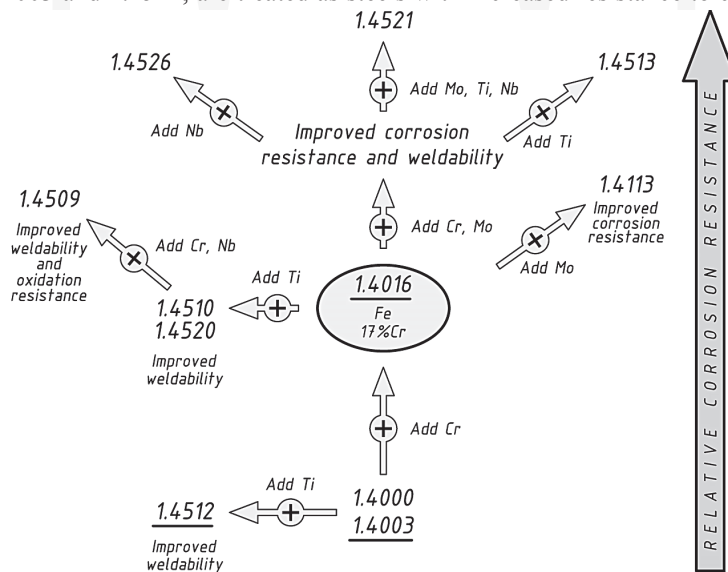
1.4521

1.4526

Add Mo, Ti, Nb

1.4513

Add Nb

Improved corrosion resistance and weldability

Add Ti

1.4509

Improved weldability and oxidation resistance

Add Cr, Nb

Add Cr, Mo

1.4113

Improved corrosion resistance

Add Mo

Add Ti

1.4510
1.4520

Improved weldability

1.4016
Fe
17%Cr

Add Cr

Add Ti

1.4000
1.4003

1.4512

Improved weldability

RELATIVE CORROSION RESISTANCE